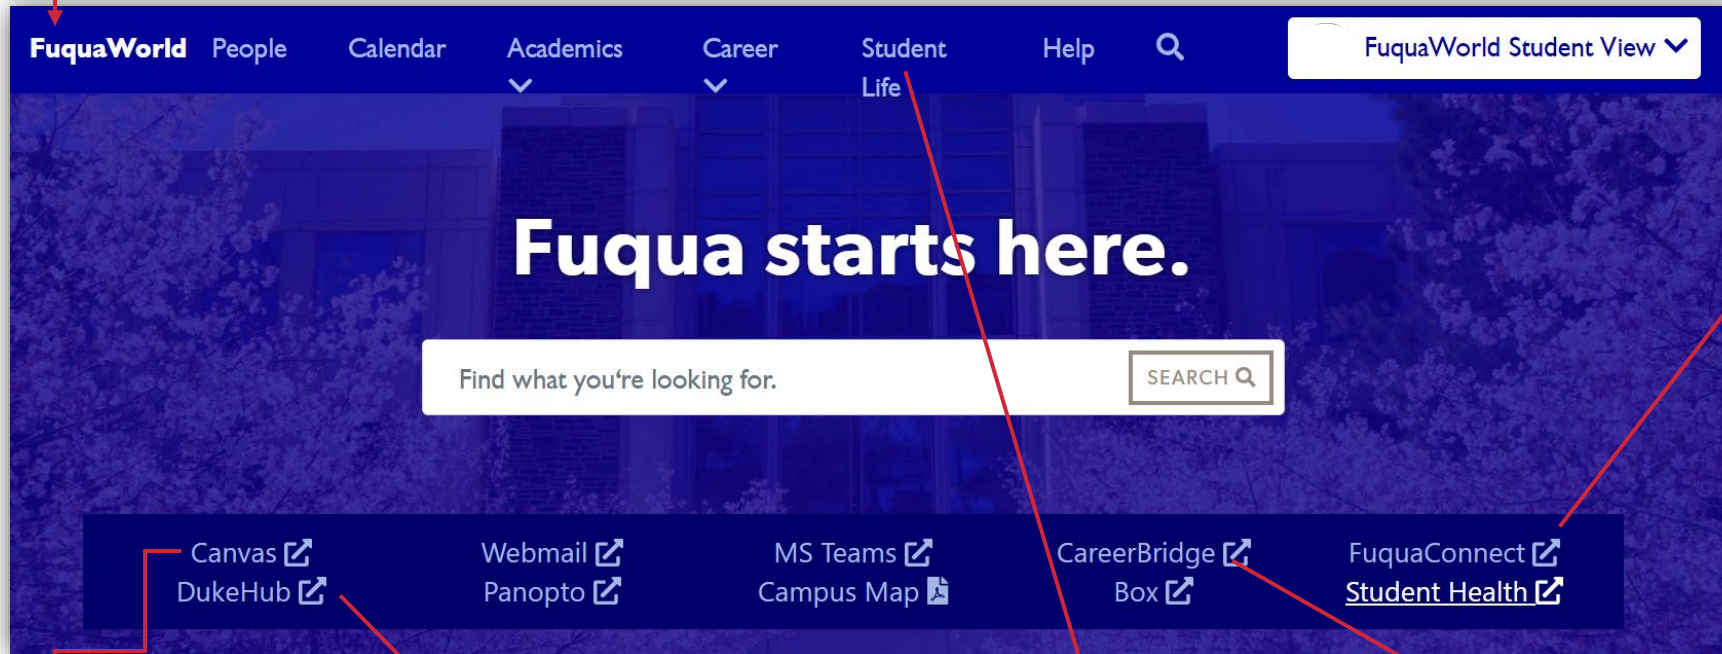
FuquaWorld People Calendar Academics Career Student Life Help

FuquaWorld Student View

Fuqua starts here.

Find what you're looking for.

SEARCH

Canvas
DukeHub
Webmail
Panopto
MS Teams
Campus Map
CareerBridge
Box
FuquaConnect
Student Health